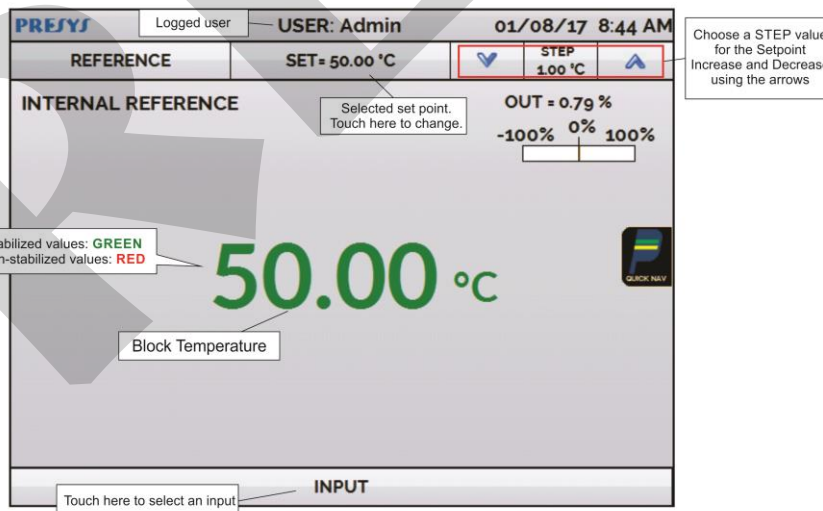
PRESYS
Logged user
USER: Admin
01/08/17 8:44 AM
Choose a STEP value for the Setpoint Increase and Decrease using the arrows
REFERENCE
SET= 50.00 °C
STEP 1.00 °C
INTERNAL REFERENCE
Selected set point. Touch here to change.
OUT = 0.79 %
-100% 0% 100%
abilized values: GREEN
n-stabilized values: RED
50.00 °C
QUICK NAV
Block Temperature
INPUT
Touch here to select an input